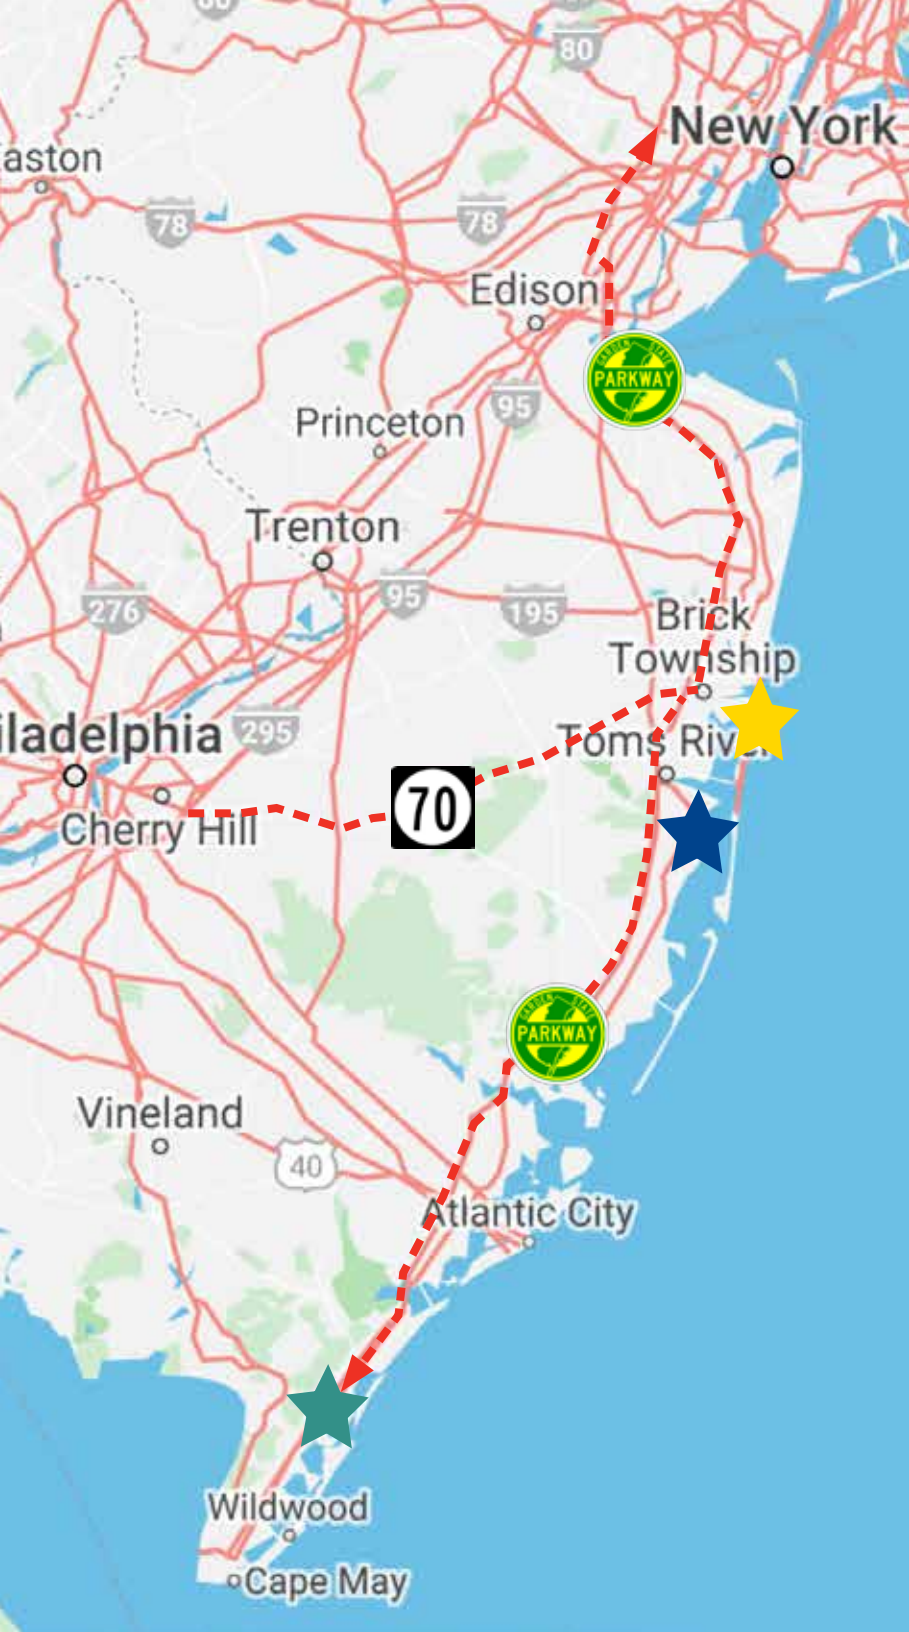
80

New York

aston

78

78

Edison

GARDEN STATE PARKWAY

Princeton

95

Trenton

276

95

195

Brick Township

iladelphia

295

Toms Riv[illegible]

70

Cherry Hill

GARDEN STATE PARKWAY

Vineland

40

Atlantic City

Wildwood

Cape May